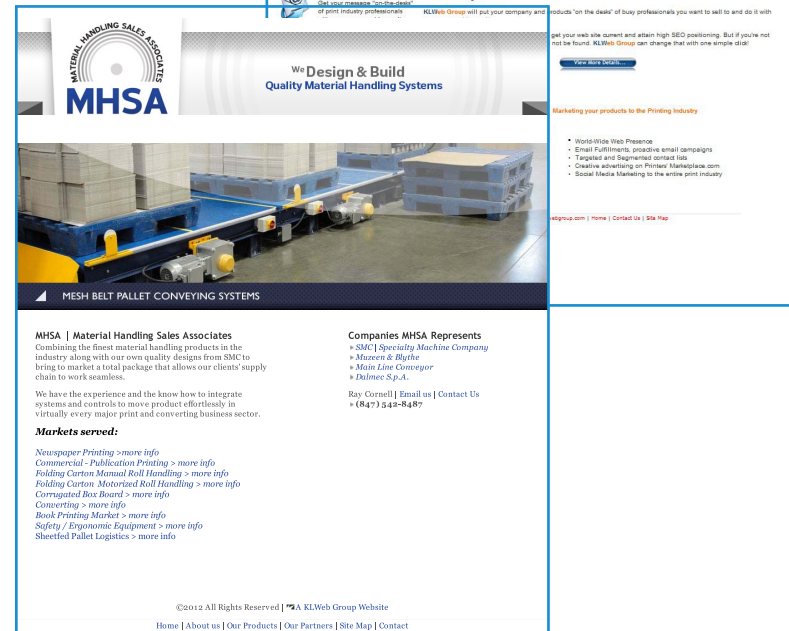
Get your message "on-the-desks" of print industry professionals

KLWeb Group will put your company and products "on the desks" of busy professionals you want to sell to and do it with

get your web site current and attain high SEO positioning. But if you're not be found. KLWeb Group can change that with one simple click!

View More Details...

MATERIAL HANDLING SALES ASSOCIATES
MHSA

We Design & Build
Quality Material Handling Systems

Marketing your products to the Printing Industry

- World-Wide Web Presence
- Email Fulfillments, proactive email campaigns
- Targeted and Segmented contact lists
- Creative advertising on Printers' Marketplace.com
- Social Media Marketing to the entire print industry

webgroup.com | Home | Contact Us | Site Map

MESH BELT PALLET CONVEYING SYSTEMS

MHSA | Material Handling Sales Associates

Combining the finest material handling products in the industry along with our own quality designs from SMC to bring to market a total package that allows our clients' supply chain to work seamless.

We have the experience and the know how to integrate systems and controls to move product effortlessly in virtually every major print and converting business sector.

Markets served:

Newspaper Printing > more info
Commercial - Publication Printing > more info
Folding Carton Manual Roll Handling > more info
Folding Carton Motorized Roll Handling > more info
Corrugated Box Board > more info
Converting > more info
Book Printing Market > more info
Safety / Ergonomic Equipment > more info
Sheetfed Pallet Logistics > more info

Companies MHSA Represents

» SMC | Specialty Machine Company
» Muzeen & Blythe
» Main Line Conveyor
» Dalmec S.p.A.

Ray Cornell | Email us | Contact Us
» (847) 542-8487

©2012 All Rights Reserved | A KLWeb Group Website

Home | About us | Our Products | Our Partners | Site Map | Contact